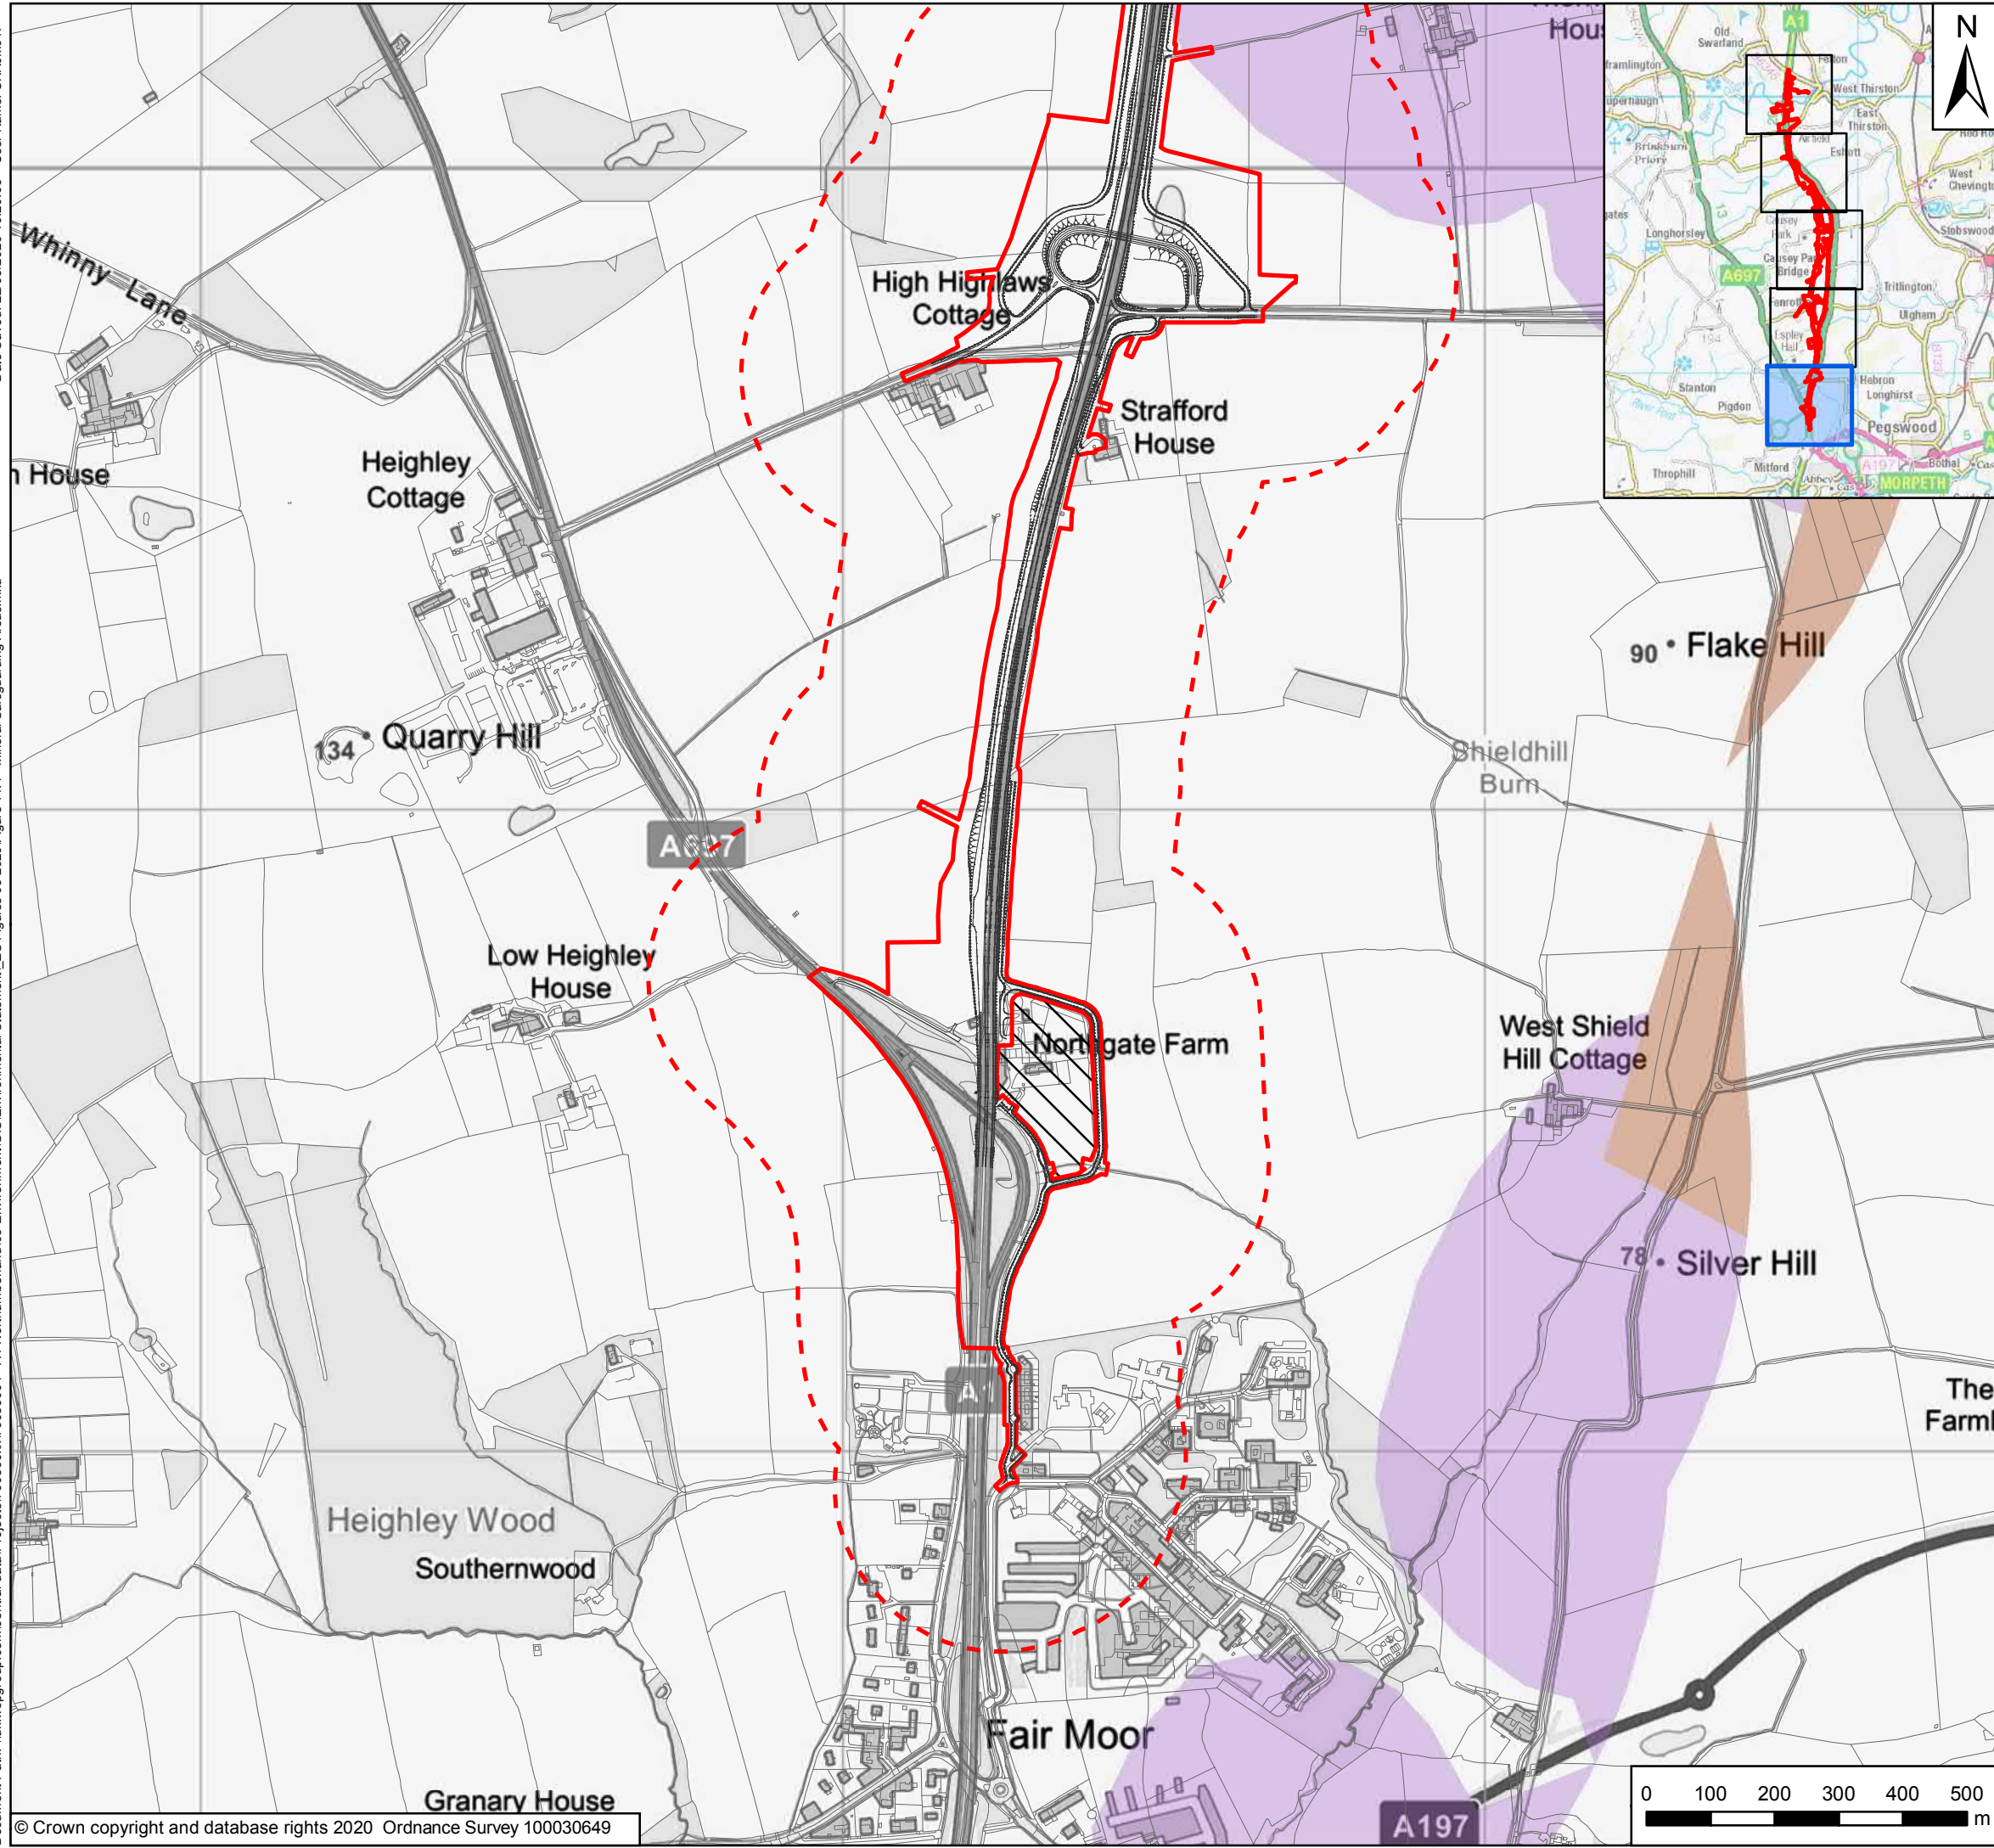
Hous
Whinny Lane
High Highlaws Cottage
Strafford House
Heighley Cottage
n House
90 • Flake Hill
134 • Quarry Hill
Shieldhill Burn
A697
Low Heighley House
Northgate Farm
West Shield Hill Cottage
78 • Silver Hill
A1
The Farml
Heighley Wood
Southernwood
Fair Moor
Granary House
A197
© Crown copyright and database rights 2020 Ordnance Survey 100030649
0 100 200 300 400 500 m
N
A1
Old Swarland
Felton
West Thirston
East Thirston
Framlington
Guperhaugh
Brinkburn Priory
Eshott
West Chevington
Longhorsley
Stobswood
A697
Causey Park Bridge
Tritlington
Ulgham
Espley Hall
Stanton
Pigdon
Hebron
Longhirst
Pegswood
Throphill
Mitford
Bothal
A197
MORPETH